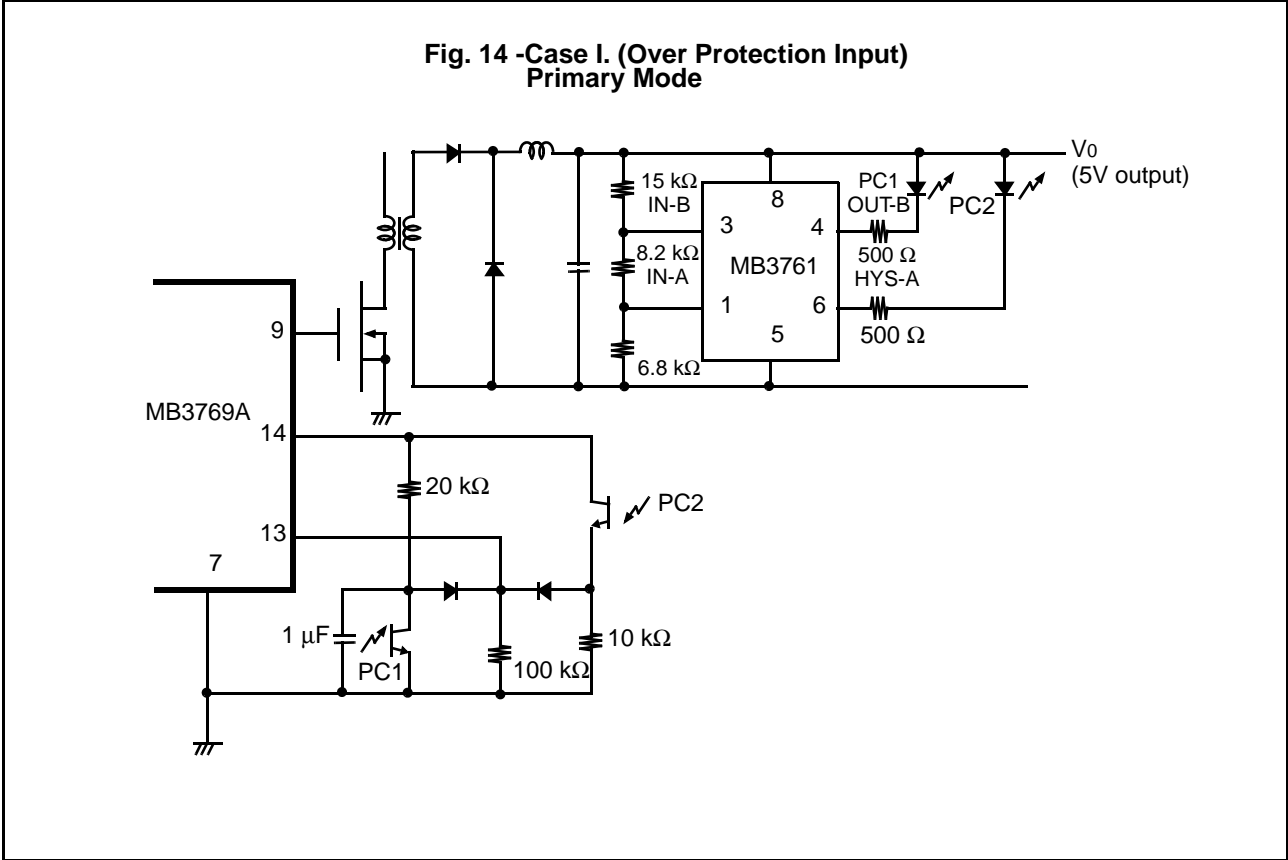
Fig. 14 -Case I. (Over Protection Input)
Primary Mode

$V_0$
(5V output)

15 kΩ
IN-B
8
PC1
OUT-B
PC2
3
4
8.2 kΩ
IN-A
MB3761
500 Ω
HYS-A
1
6
500 Ω
5
6.8 kΩ

9
MB3769A
14
20 kΩ
PC2
13
7
1 μF
PC1
100 kΩ
10 kΩ